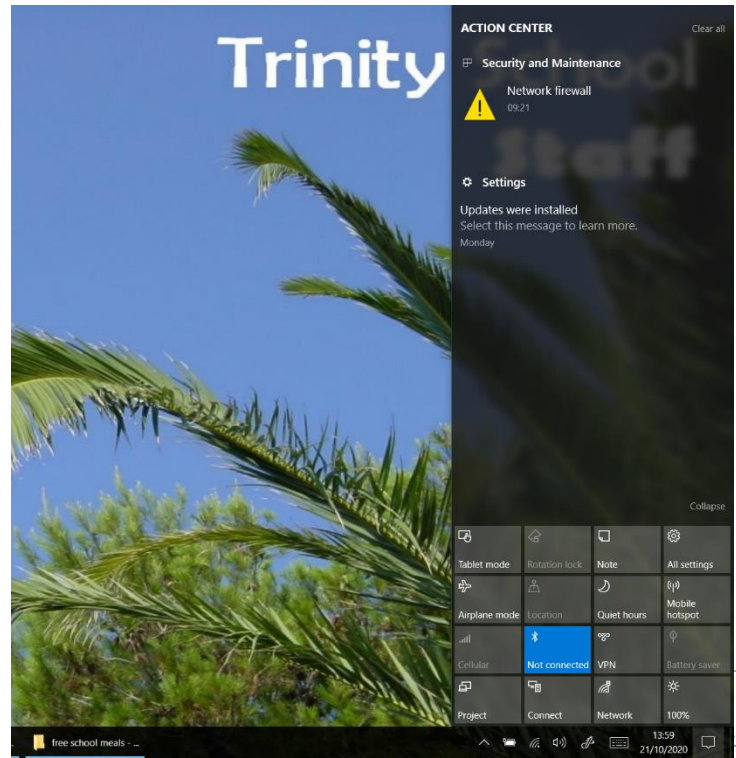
Trinity

School

Staff

ACTION CENTER

Clear all

Security and Maintenance

Network firewall
09:21

Settings

Updates were installed
Select this message to learn more.
Monday

Collapse

| Tablet mode | Rotation lock | Note | All settings |
|---|---|---|---|
| Airplane mode | Location | Quiet hours | Mobile hotspot |
| Cellular | Not connected | VPN | Battery saver |
| Project | Connect | Network | 100% |

free school meals - ...

13:59
21/10/2020